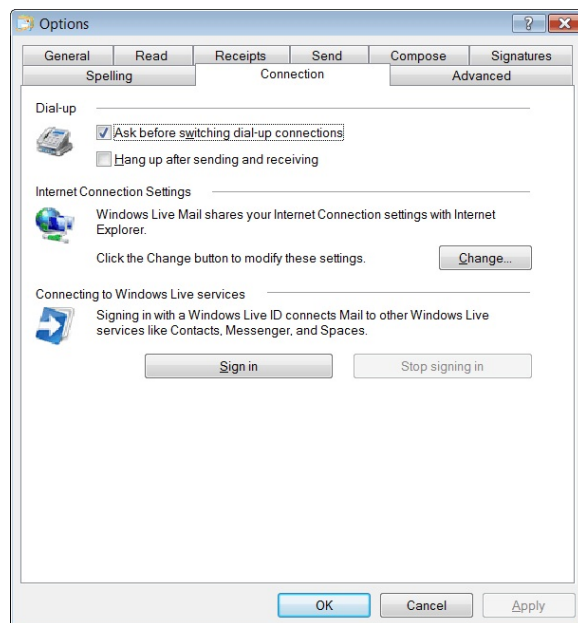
Options

?

General | Read | Receipts | Send | Compose | Signatures
Spelling | Connection | Advanced

Dial-up

Ask before switching dial-up connections

Hang up after sending and receiving

Internet Connection Settings

Windows Live Mail shares your Internet Connection settings with Internet Explorer.

Click the Change button to modify these settings.

Change...

Connecting to Windows Live services

Signing in with a Windows Live ID connects Mail to other Windows Live services like Contacts, Messenger, and Spaces.

Sign in

Stop signing in

OK

Cancel

Apply